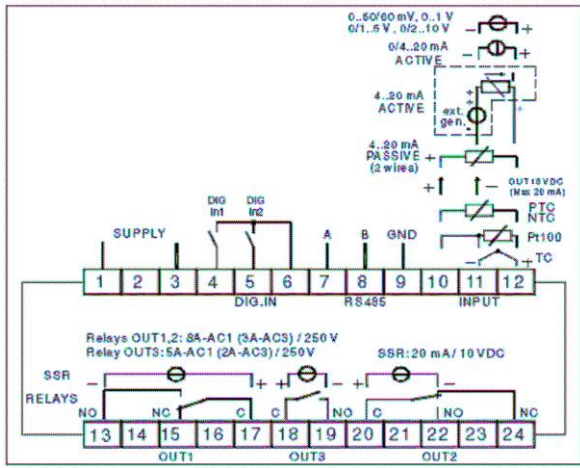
0..50/60 mV, 0..1 V
0/1..5 V, 0/2..10 V
– +
0/4..20 mA
ACTIVE
– +
4..20 mA
ACTIVE
ext. gen.
4..20 mA
PASSIVE
(2 wires)
+
OUT 18 VDC
(Max 20 mA)
+ –
PTC
NTC
Pt100
– + TC

SUPPLY
DIG in1
DIG in2
A
B
GND

| 1 | 2 | 3 | 4 | 5 | 6 | 7 | 8 | 9 | 10 | 11 | 12 |
|---|---|---|---|---|---|---|---|---|---|---|---|

DIG.IN
RS485
INPUT

Relays OUT1,2: 8A-AC1 (3A-AC3) / 250 V
Relay OUT3: 5A-AC1 (2A-AC3) / 250 V
SSR: 20 mA / 10 VDC

SSR
– +
+ – +
–
RELAYS
NO NC C C NO C NO NC

| 13 | 14 | 15 | 16 | 17 | 18 | 19 | 20 | 21 | 22 | 23 | 24 |
|---|---|---|---|---|---|---|---|---|---|---|---|

OUT1
OUT3
OUT2